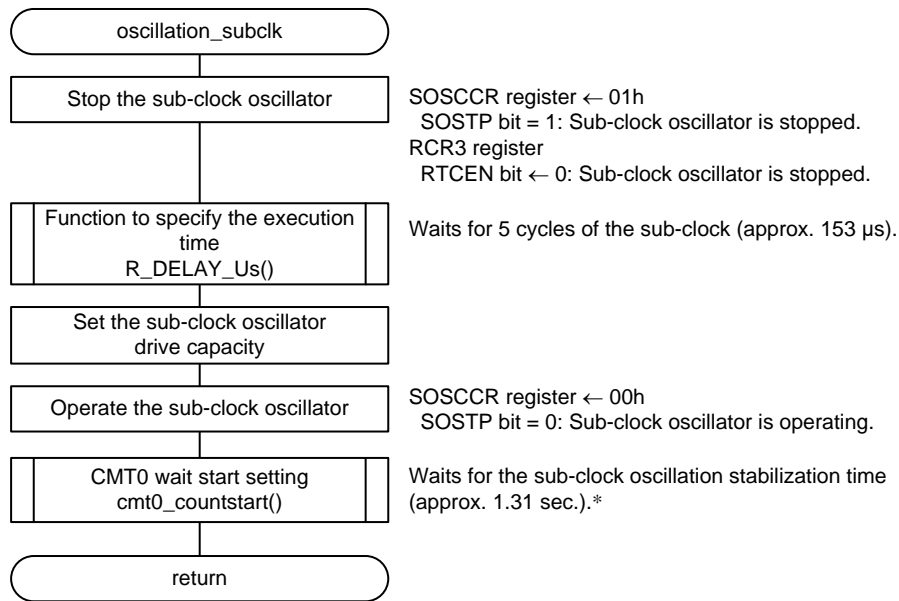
oscillation_subclk

Stop the sub-clock oscillator

SOSCCR register ← 01h
SOSTP bit = 1: Sub-clock oscillator is stopped.
RCR3 register
RTCEN bit ← 0: Sub-clock oscillator is stopped.

Function to specify the execution time
R_DELAY_Us()

Waits for 5 cycles of the sub-clock (approx. 153 μs).

Set the sub-clock oscillator drive capacity

Operate the sub-clock oscillator

SOSCCR register ← 00h
SOSTP bit = 0: Sub-clock oscillator is operating.

CMT0 wait start setting
cmt0_countstart()

Waits for the sub-clock oscillation stabilization time (approx. 1.31 sec.).*

return